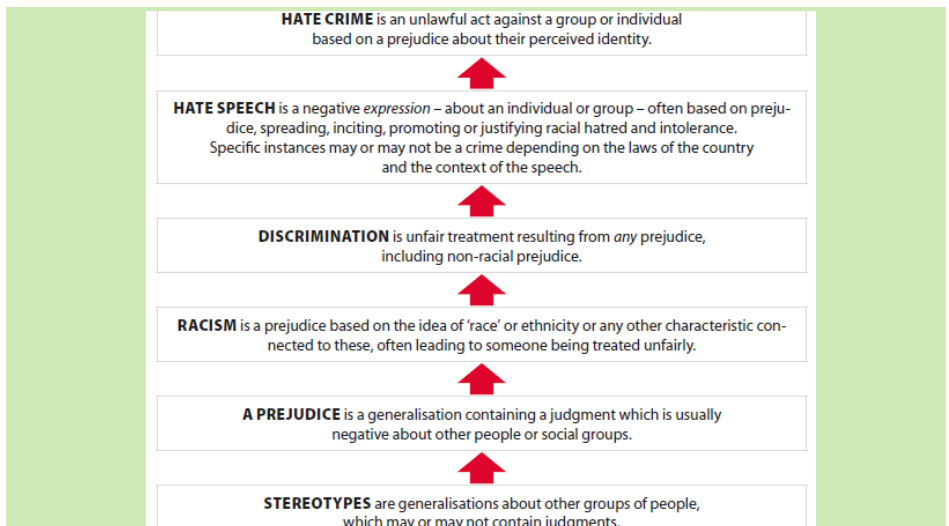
**HATE CRIME** is an unlawful act against a group or individual based on a prejudice about their perceived identity.

**HATE SPEECH** is a negative *expression* – about an individual or group – often based on prejudice, spreading, inciting, promoting or justifying racial hatred and intolerance. Specific instances may or may not be a crime depending on the laws of the country and the context of the speech.

**DISCRIMINATION** is unfair treatment resulting from *any* prejudice, including non-racial prejudice.

**RACISM** is a prejudice based on the idea of 'race' or ethnicity or any other characteristic connected to these, often leading to someone being treated unfairly.

**A PREJUDICE** is a generalisation containing a judgment which is usually negative about other people or social groups.

**STEREOTYPES** are generalisations about other groups of people, which may or may not contain judgments.